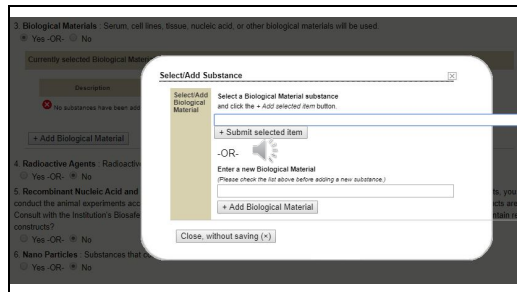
3. Biological Materials : Serum, cell lines, tissue, nucleic acid, or other biological materials will be used.
Yes -OR- No

Currently selected Biological Mater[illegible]

Description

No substances have been add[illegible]

+ Add Biological Material

4. Radioactive Agents : Radioactiv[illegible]
Yes -OR- No

5. Recombinant Nucleic Acid and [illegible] conduct the animal experiments acc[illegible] Consult with the Institution's Biosafe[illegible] constructs?
Yes -OR- No

6. Nano Particles : Substances that c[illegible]
Yes -OR- No

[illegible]ts, you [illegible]cts are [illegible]tain re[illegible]

Select/Add Substance

Select/Add Biological Material

Select a Biological Material substance and click the + Add selected item button.

+ Submit selected item

-OR-

Enter a new Biological Material
(Please check the list above before adding a new substance.)

+ Add Biological Material

Close, without saving (×)